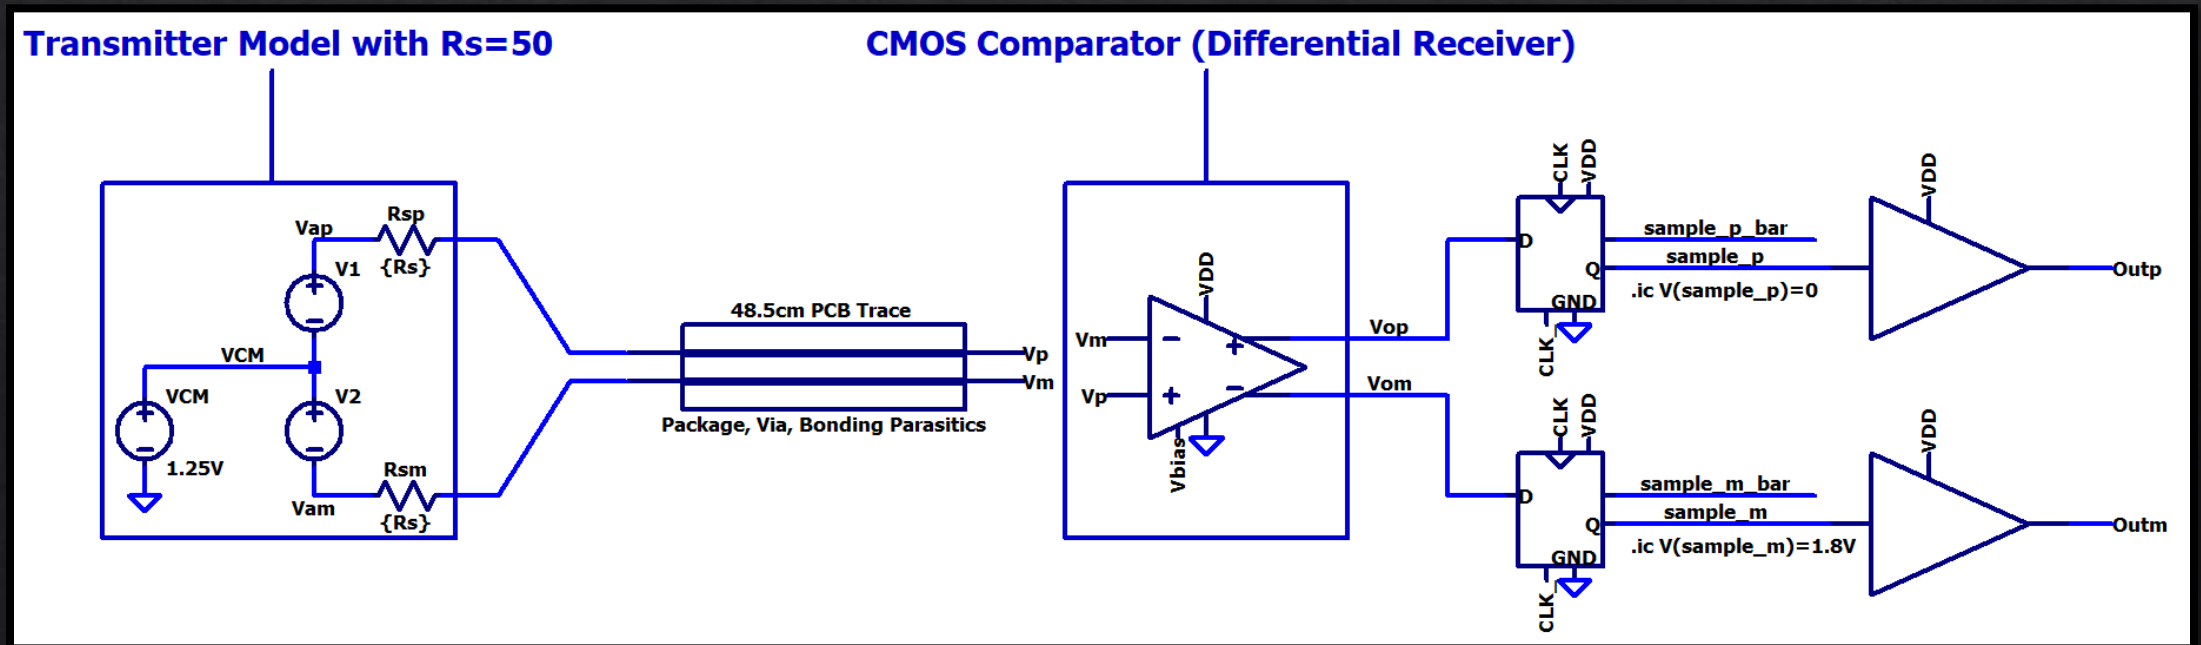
Transmitter Model with Rs=50

CMOS Comparator (Differential Receiver)

Vap
Rsp
{Rs}
V1
VCM
VCM
V2
1.25V
Rsm
Vam
{Rs}

48.5cm PCB Trace
Vp
Vm
Package, Via, Bonding Parasitics

VDD
Vm
Vp
Vbias
Vop
Vom

CLK
VDD
D
Q
GND
CLK
sample_p_bar
sample_p
.ic V(sample_p)=0
VDD
Outp

CLK
VDD
D
Q
GND
CLK
sample_m_bar
sample_m
.ic V(sample_m)=1.8V
VDD
Outm